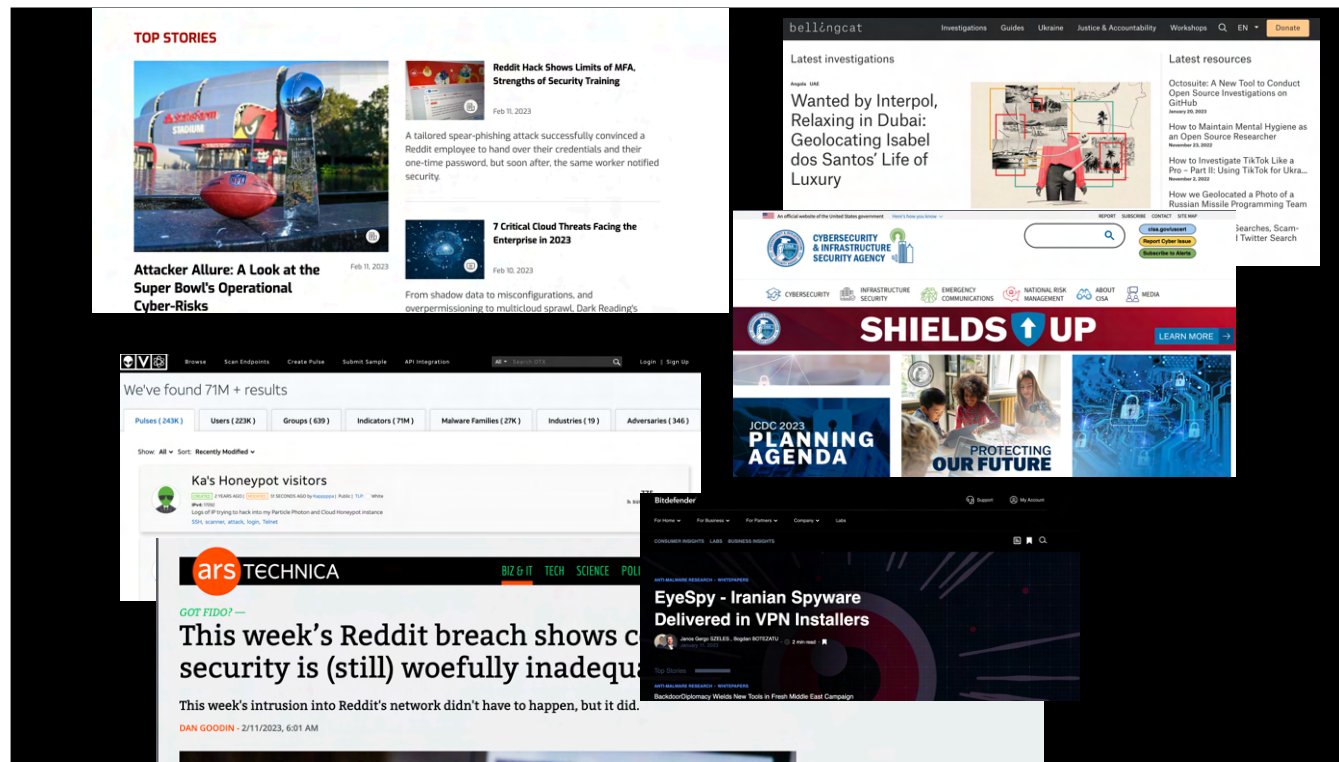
TOP STORIES

Attacker Allure: A Look at the Super Bowl's Operational Cyber-Risks

Feb 11, 2023

Reddit Hack Shows Limits of MFA, Strengths of Security Training

Feb 11, 2023

A tailored spear-phishing attack successfully convinced a Reddit employee to hand over their credentials and their one-time password, but soon after, the same worker notified security.

7 Critical Cloud Threats Facing the Enterprise in 2023

Feb 10, 2023

From shadow data to misconfigurations, and overpermissioning to multicloud sprawl, Dark Reading's

bellingcat Investigations Guides Ukraine Justice & Accountability Workshops EN Donate

Latest investigations

Angola UAE

Wanted by Interpol, Relaxing in Dubai: Geolocating Isabel dos Santos' Life of Luxury

Latest resources

Octosuite: A New Tool to Conduct Open Source Investigations on GitHub
January 20, 2023

How to Maintain Mental Hygiene as an Open Source Researcher
November 23, 2022

How to Investigate TikTok Like a Pro – Part II: Using TikTok for Ukra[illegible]
November 2, 2022

How we Geolocated a Photo of a Russian Missile Programming Team

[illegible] Searches, Scam-
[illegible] Twitter Search

An official website of the United States government Here's how you know
REPORT SUBSCRIBE CONTACT SITE MAP

CYBERSECURITY & INFRASTRUCTURE SECURITY AGENCY

cisa.gov/uscert
Report Cyber Issue
Subscribe to Alerts

CYBERSECURITY INFRASTRUCTURE SECURITY EMERGENCY COMMUNICATIONS NATIONAL RISK MANAGEMENT ABOUT CISA MEDIA

SHIELDS UP
LEARN MORE

JCDC 2023 PLANNING AGENDA

PROTECTING OUR FUTURE

Browse Scan Endpoints Create Pulse Submit Sample API Integration
All Search OTX
Login | Sign Up

We've found 71M + results

Pulses ( 243K ) Users ( 223K ) Groups ( 639 ) Indicators ( 71M ) Malware Families ( 27K ) Industries ( 19 ) Adversaries ( 346 )

Show: All Sort: Recently Modified

Ka's Honeypot visitors
CREATED 2 YEARS AGO | MODIFIED 51 SECONDS AGO by Kapappas | Public | TLP: White
IPv4: 17292
Logs of IP trying to hack into my Particle Photon and Cloud Honeypot instance
SSH, scanner, attack, login, Telnet

ars TECHNICA

BIZ & IT TECH SCIENCE POLI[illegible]

GOT FIDO? —

This week's Reddit breach shows c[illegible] security is (still) woefully inadequa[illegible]

This week's intrusion into Reddit's network didn't have to happen, but it did.

DAN GOODIN - 2/11/2023, 6:01 AM

Bitdefender
Support My Account
For Home For Business For Partners Company Labs
CONSUMER INSIGHTS LABS BUSINESS INSIGHTS

ANTI-MALWARE RESEARCH • WHITEPAPERS

EyeSpy - Iranian Spyware Delivered in VPN Installers

Janos Gergo SZELES , Bogdan BOTEZATU 2 min read
January 11, 2023

Top Stories

ANTI-MALWARE RESEARCH • WHITEPAPERS
BackdoorDiplomacy Wields New Tools in Fresh Middle East Campaign